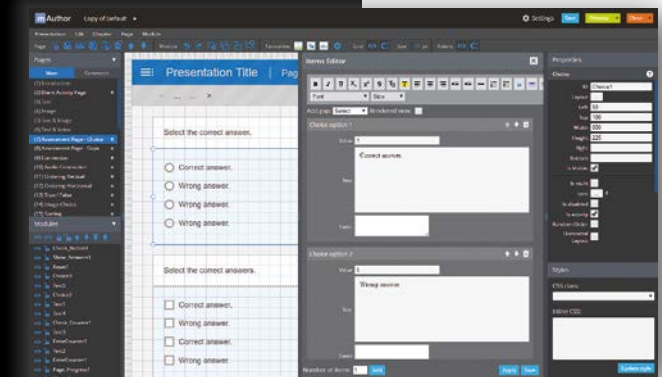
mAuthor Copy of default

Settings Save Preview Close

Presentation Edit Header Page Modules

Pages

Main Commons

Presentation Title | Pag

Select the correct answer.

Correct answer.

Wrong answer.

Wrong answer.

Wrong answer.

Select the correct answers.

Correct answer.

Wrong answer.

Wrong answer.

Wrong answer.

Modules

Items Editor

Font Size

Choice option 1

Value 1

Text

Correct answer.

Choice option 2

Value 0

Text

Wrong answer.

Number of items: 4 Add

Apply Save

Properties

Choice

ID Choice1

Left 60

Top 100

Width 650

Height 220

Is Visible

Styles

CSS class

Inline CSS

Update style